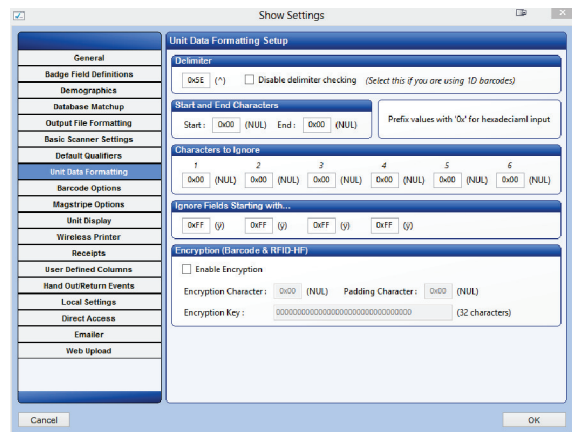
Show Settings

General
Badge Field Definitions
Demographics
Database Matchup
Output File Formatting
Basic Scanner Settings
Default Qualifiers
Unit Data Formatting
Barcode Options
Magstripe Options
Unit Display
Wireless Printer
Receipts
User Defined Columns
Hand Out/Return Events
Local Settings
Direct Access
Emailer
Web Upload

Unit Data Formatting Setup

Delimiter
0x5E (^) Disable delimiter checking (Select this if you are using 1D barcodes)

Start and End Characters
Start : 0x00 (NUL) End : 0x00 (NUL)

Prefix values with '0x' for hexadeciaml input

Characters to Ignore
1 0x00 (NUL) 2 0x00 (NUL) 3 0x00 (NUL) 4 0x00 (NUL) 5 0x00 (NUL) 6 0x00 (NUL)

Ignore Fields Starting with...
0xFF (ÿ) 0xFF (ÿ) 0xFF (ÿ) 0xFF (ÿ)

Encryption (Barcode & RFID-HF)
Enable Encryption
Encryption Character : 0x00 (NUL) Padding Character : 0x00 (NUL)
Encryption Key : 00000000000000000000000000000000 (32 characters)

Cancel
OK